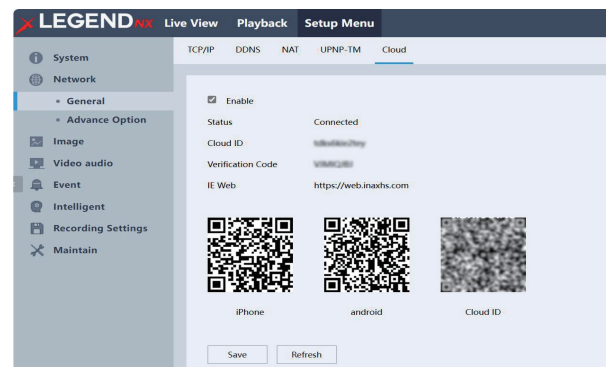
LEGEND NX Live View Playback Setup Menu

System
Network
• General
• Advance Option
Image
Video audio
Event
Intelligent
Recording Settings
Maintain

TCP/IP DDNS NAT UPNP-TM Cloud

Enable

| Status | Connected |
|---|---|
| Cloud ID | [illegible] |
| Verification Code | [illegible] |
| IE Web | https://web.inaxhs.com |

iPhone android Cloud ID

Save Refresh